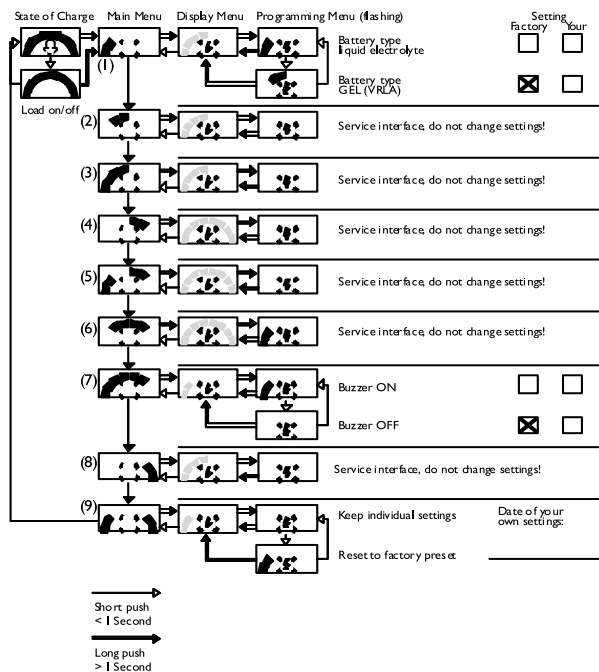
State of Charge Main Menu Display Menu Programming Menu (flashing)

Setting
Factory Your

Battery type
liquid electrolyte

Battery type
GEL (VRLA)

Load on/off

(1)

(2) Service interface, do not change settings!

(3) Service interface, do not change settings!

(4) Service interface, do not change settings!

(5) Service interface, do not change settings!

(6) Service interface, do not change settings!

(7) Buzzer ON

Buzzer OFF

(8) Service interface, do not change settings!

(9) Keep individual settings

Date of your own settings:

Reset to factory preset

Short push
< 1 Second

Long push
> 1 Second